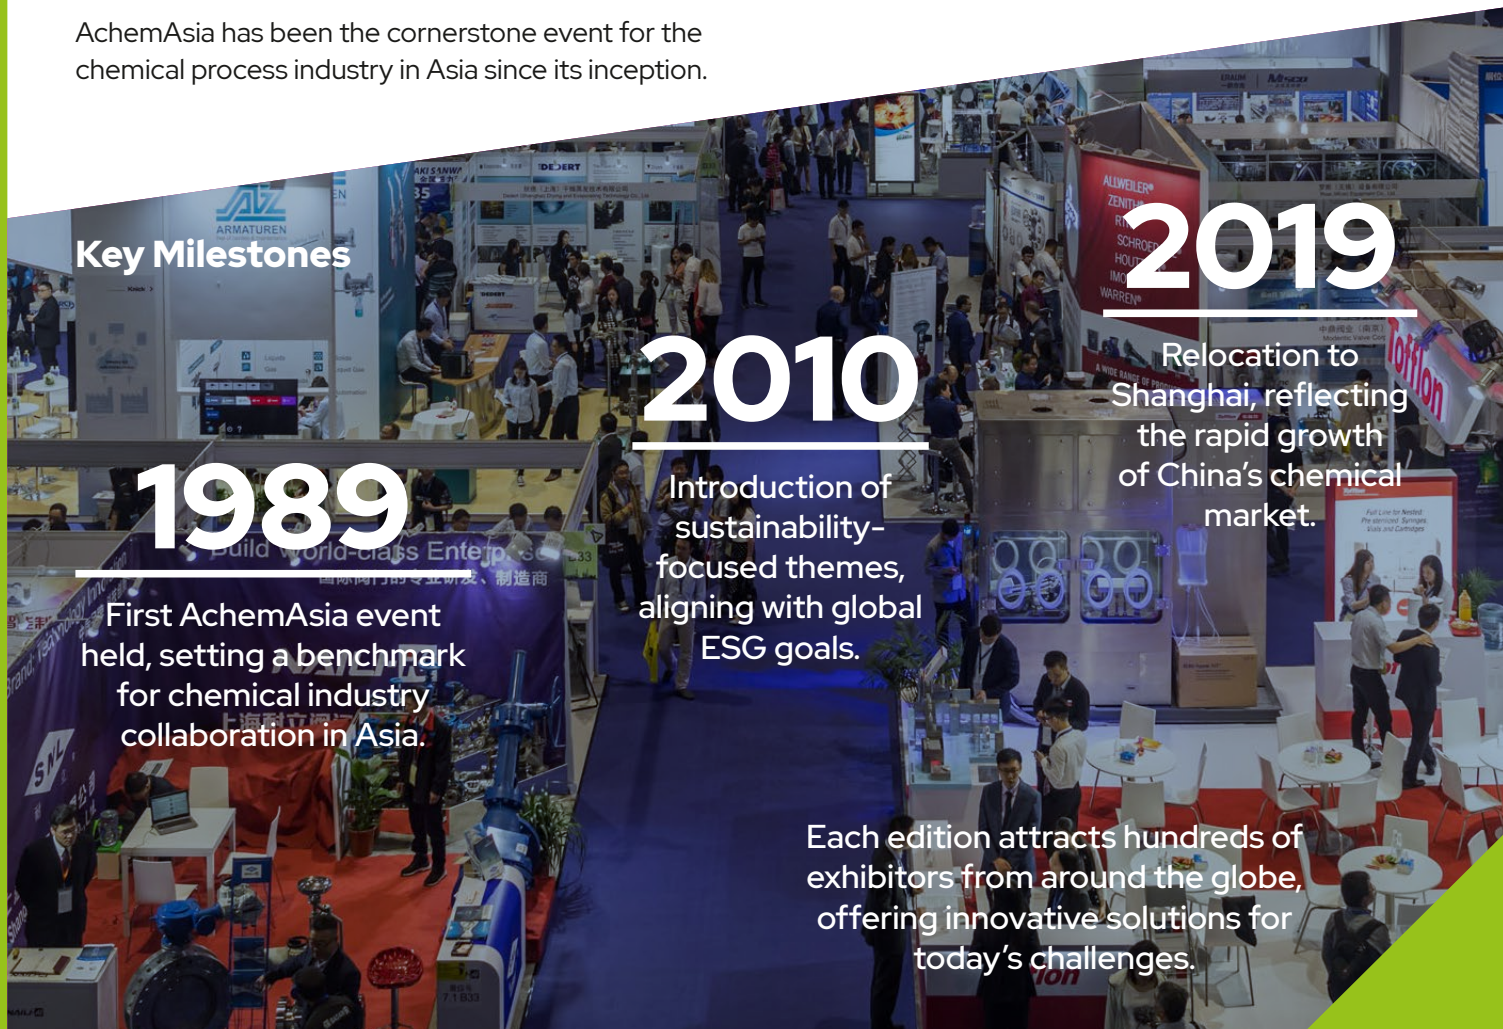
AchemAsia has been the cornerstone event for the chemical process industry in Asia since its inception.

Key Milestones

1989

First AchemAsia event held, setting a benchmark for chemical industry collaboration in Asia.

2010

Introduction of sustainability-focused themes, aligning with global ESG goals.

2019

Relocation to Shanghai, reflecting the rapid growth of China's chemical market.

Each edition attracts hundreds of exhibitors from around the globe, offering innovative solutions for today's challenges.